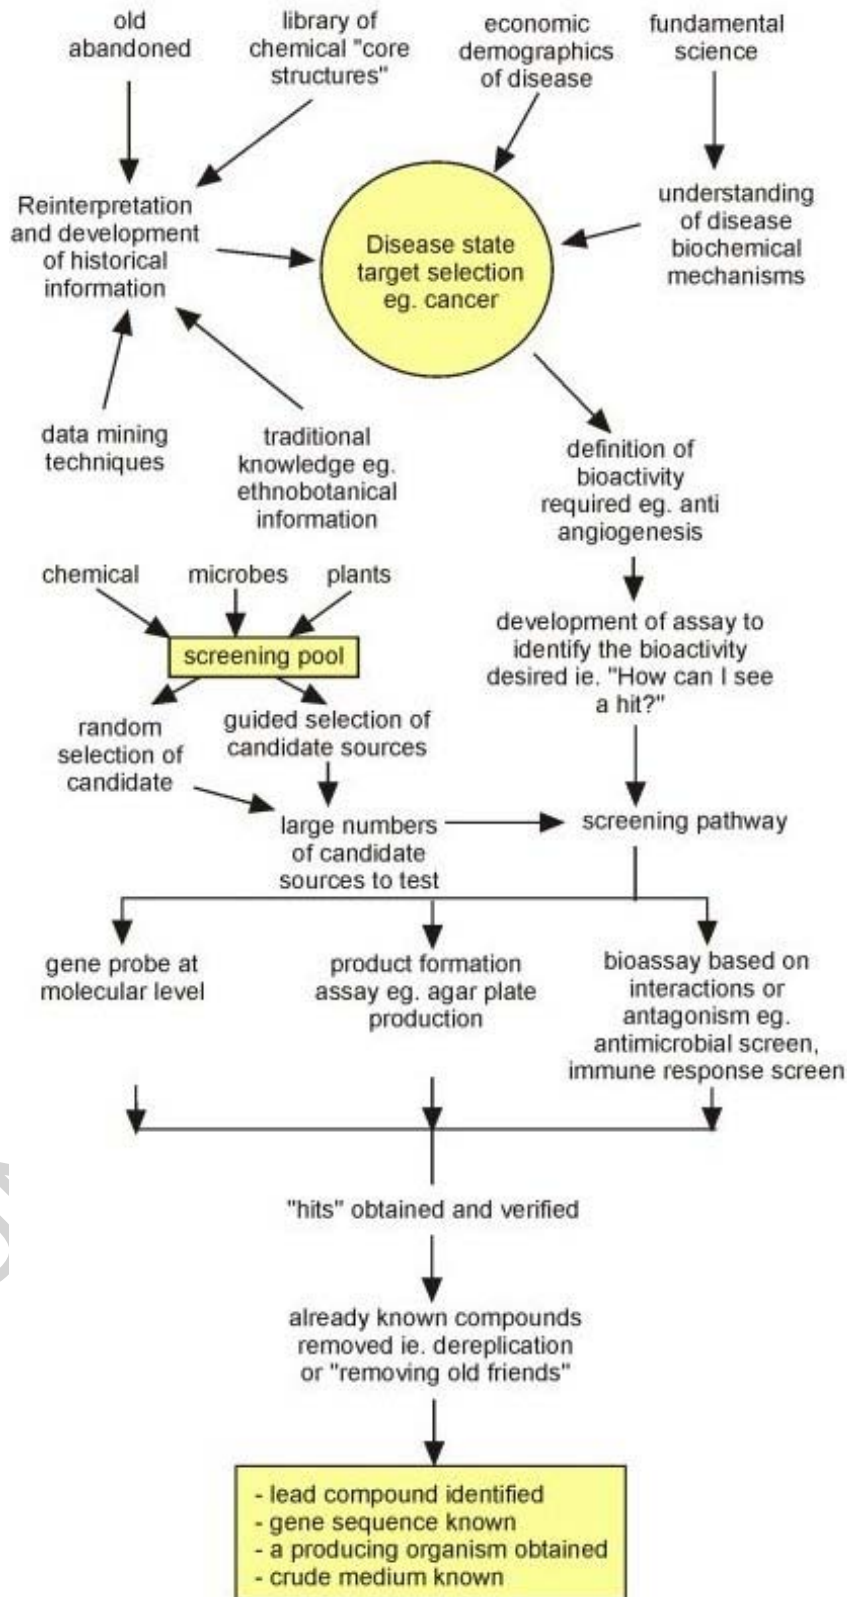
old abandoned

library of chemical "core structures"

economic demographics of disease

fundamental science

Reinterpretation and development of historical information

Disease state target selection eg. cancer

understanding of disease biochemical mechanisms

data mining techniques

traditional knowledge eg. ethnobotanical information

definition of bioactivity required eg. anti angiogenesis

chemical

microbes

plants

screening pool

development of assay to identify the bioactivity desired ie. "How can I see a hit?"

random selection of candidate

guided selection of candidate sources

large numbers of candidate sources to test

screening pathway

gene probe at molecular level

product formation assay eg. agar plate production

bioassay based on interactions or antagonism eg. antimicrobial screen, immune response screen

"hits" obtained and verified

already known compounds removed ie. dereplication or "removing old friends"

- lead compound identified
- gene sequence known
- a producing organism obtained
- crude medium known